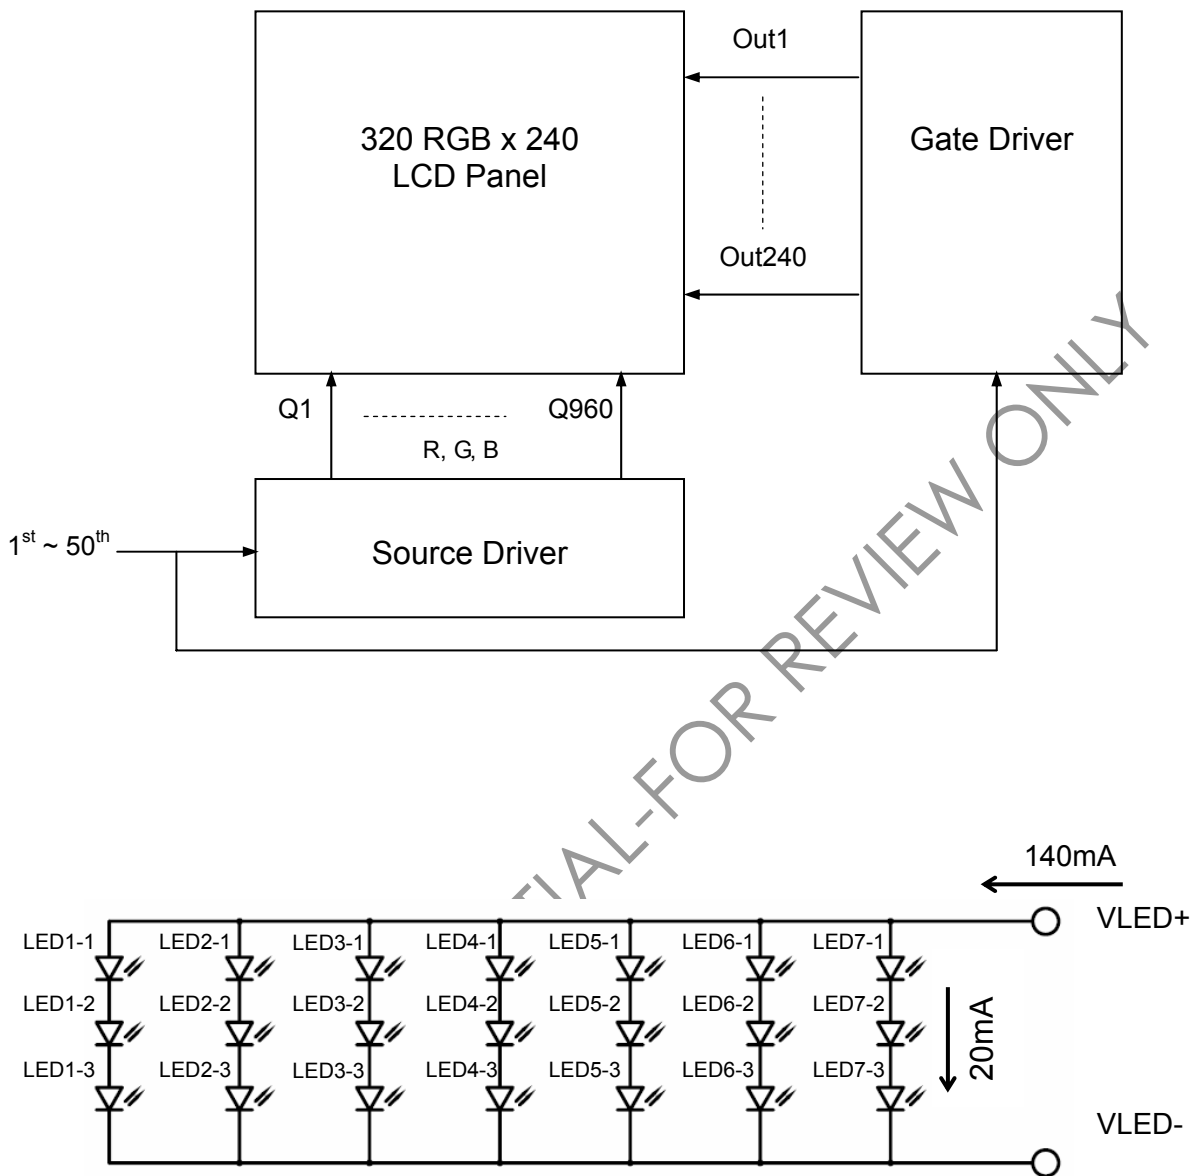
Out1

320 RGB x 240
LCD Panel

Gate Driver

Out240

Q1

Q960

R, G, B

$1^{st}$ ~ $50^{th}$

Source Driver

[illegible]TIAL-FOR REVIEW ONLY

140mA

VLED+

LED1-1 LED2-1 LED3-1 LED4-1 LED5-1 LED6-1 LED7-1

LED1-2 LED2-2 LED3-2 LED4-2 LED5-2 LED6-2 LED7-2

LED1-3 LED2-3 LED3-3 LED4-3 LED5-3 LED6-3 LED7-3

20mA

VLED-